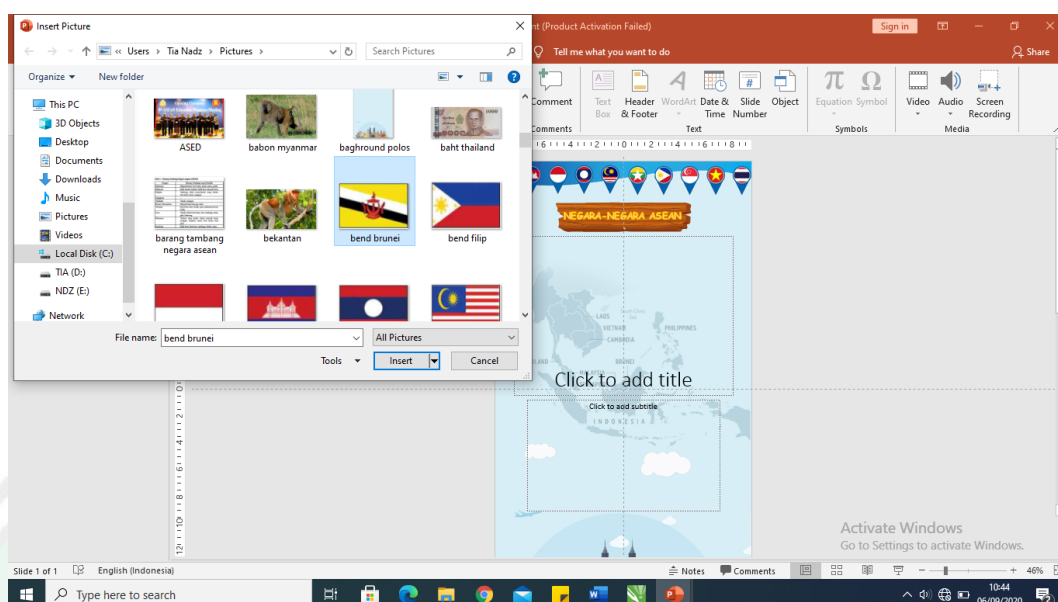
Insert Picture

« Users › Tia Nadz › Pictures ›

Search Pictures

Organize ▾

New folder

This PC

3D Objects

Desktop

Documents

Downloads

Music

Pictures

Videos

Local Disk (C:)

TIA (D:)

NDZ (E:)

Network

ASED

babon myanmar

baghround polos

baht thailand

barang tambang negara asean

bekantan

bend brunei

bend filip

File name: bend brunei

All Pictures

Tools ▾

Insert

Cancel

t (Product Activation Failed)

Sign in

Tell me what you want to do

Share

Comment

Comments

Text Box

Header & Footer

WordArt

Date & Time

Slide Number

Object

Text

Equation

Symbol

Symbols

Video

Audio

Screen Recording

Media

NEGARA-NEGARA ASEAN

LAOS

VIETNAM

PHILIPPINES

CAMBODIA

BRUNEI

MALAYSIA

INDONESIA

Click to add title

Click to add subtitle

Activate Windows

Go to Settings to activate Windows.

Slide 1 of 1

English (Indonesia)

Notes

Comments

46%

Type here to search

10:44

06/09/2020